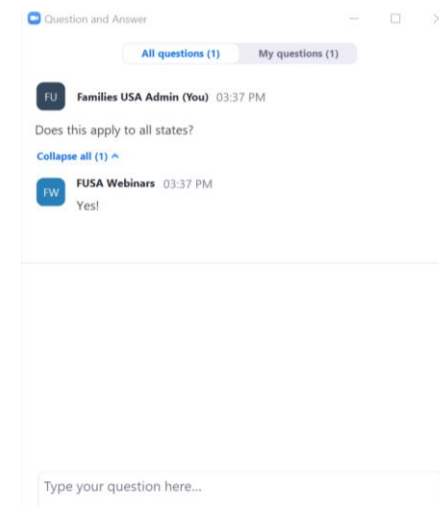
Question and Answer

All questions (1) My questions (1)

FU Families USA Admin (You) 03:37 PM

Does this apply to all states?

Collapse all (1) ^

FW FUSA Webinars 03:37 PM

Yes!

Type your question here...